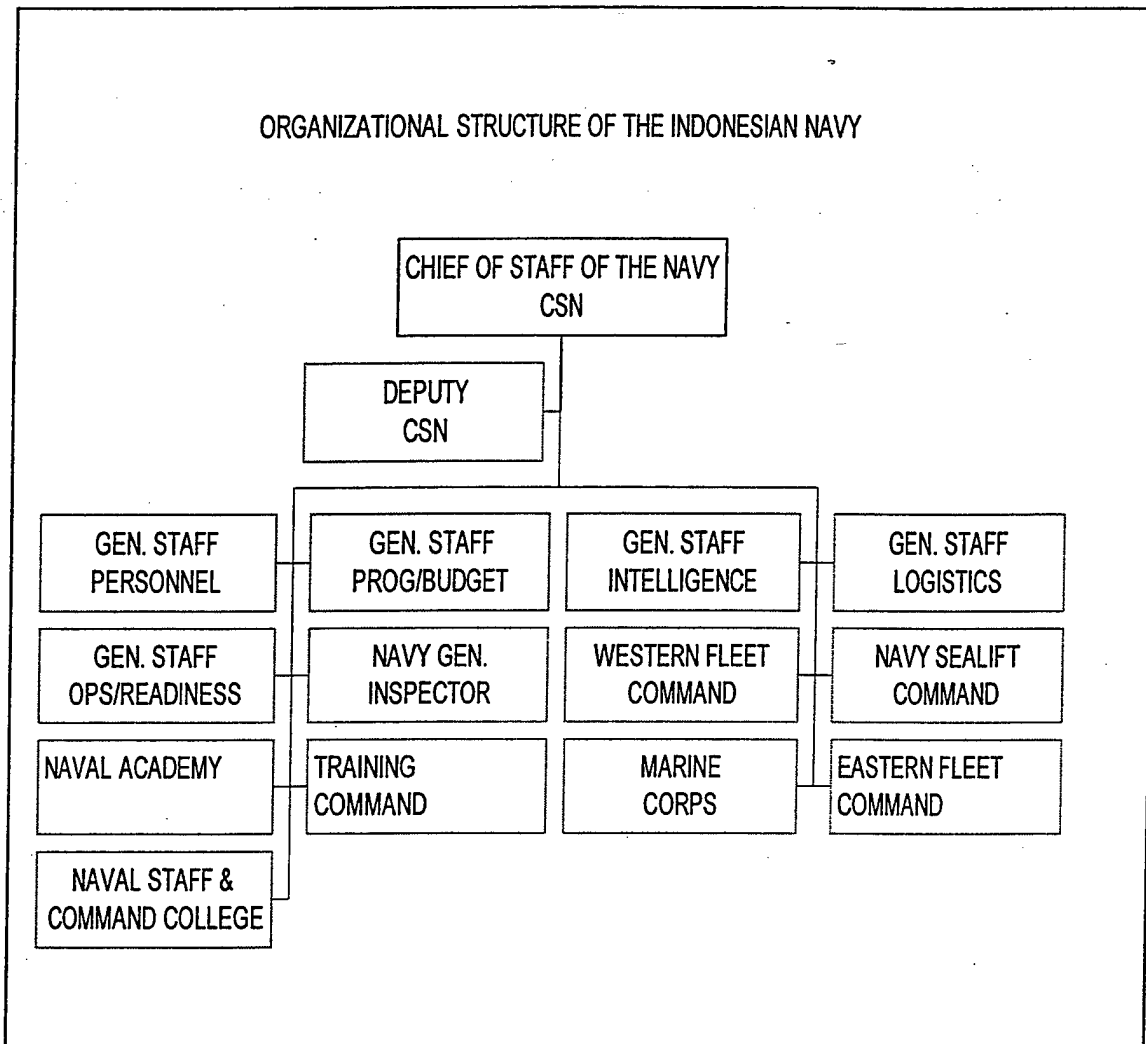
ORGANIZATIONAL STRUCTURE OF THE INDONESIAN NAVY

CHIEF OF STAFF OF THE NAVY
CSN

DEPUTY
CSN

GEN. STAFF
PERSONNEL

GEN. STAFF
PROG/BUDGET

GEN. STAFF
INTELLIGENCE

GEN. STAFF
LOGISTICS

GEN. STAFF
OPS/READINESS

NAVY GEN.
INSPECTOR

WESTERN FLEET
COMMAND

NAVY SEALIFT
COMMAND

NAVAL ACADEMY

TRAINING
COMMAND

MARINE
CORPS

EASTERN FLEET
COMMAND

NAVAL STAFF &
COMMAND COLLEGE